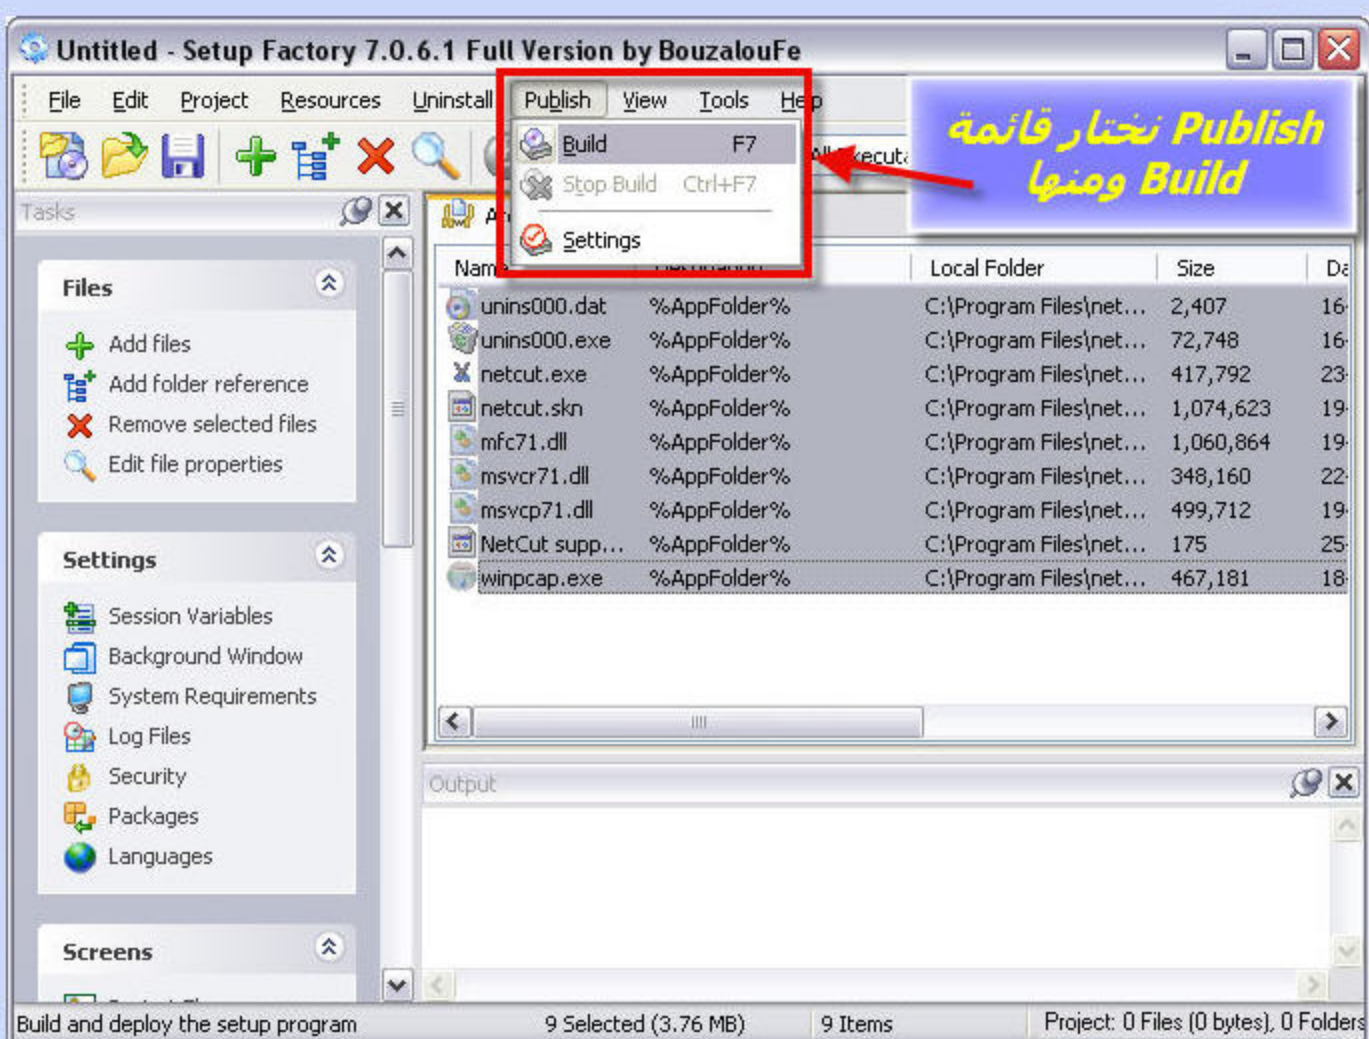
Untitled - Setup Factory 7.0.6.1 Full Version by BouzalouFe

File Edit Project Resources Uninstall Publish View Tools Help

Build F7
Stop Build Ctrl+F7
Settings

نختار قائمة Publish ومنها Build

Tasks

Files
Add files
Add folder reference
Remove selected files
Edit file properties

Settings
Session Variables
Background Window
System Requirements
Log Files
Security
Packages
Languages

Screens

| Name | | Local Folder | Size | Da |
|---|---|---|---|---|
| unins000.dat | %AppFolder% | C:\Program Files\net... | 2,407 | 16 |
| unins000.exe | %AppFolder% | C:\Program Files\net... | 72,748 | 16 |
| netcut.exe | %AppFolder% | C:\Program Files\net... | 417,792 | 23 |
| netcut.skn | %AppFolder% | C:\Program Files\net... | 1,074,623 | 19 |
| mfc71.dll | %AppFolder% | C:\Program Files\net... | 1,060,864 | 19 |
| msvcr71.dll | %AppFolder% | C:\Program Files\net... | 348,160 | 22 |
| msvcp71.dll | %AppFolder% | C:\Program Files\net... | 499,712 | 19 |
| NetCut supp... | %AppFolder% | C:\Program Files\net... | 175 | 25 |
| winpcap.exe | %AppFolder% | C:\Program Files\net... | 467,181 | 18 |

Output

Build and deploy the setup program 9 Selected (3.76 MB) 9 Items Project: 0 Files (0 bytes), 0 Folders